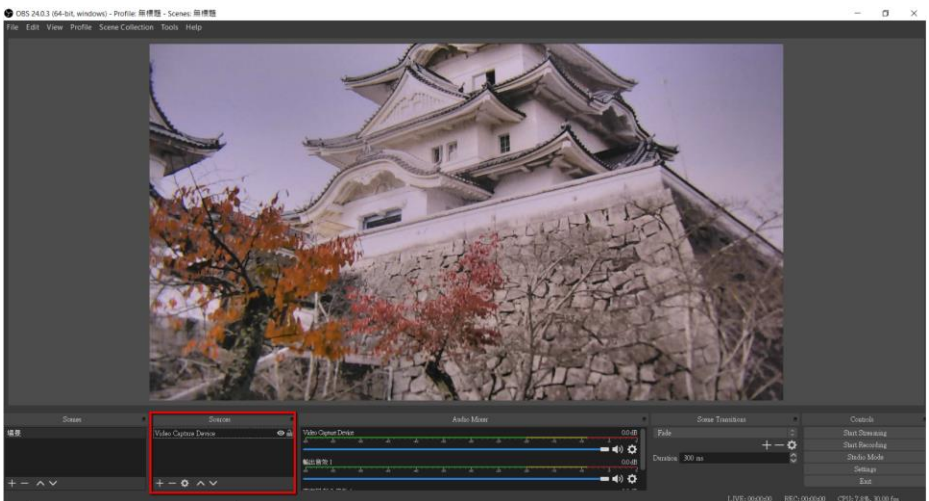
OBS 24.0.3 (64-bit, windows) - Profile: 無標題 - Scenes: 無標題

File Edit View Profile Scene Collection Tools Help

Scenes
場景

Sources
Video Capture Device

Audio Mixer
Video Capture Device
0.0 dB
輸出音效 1
0.0 dB

Scene Transitions
Fade
Duration 300 ms

Controls
Start Streaming
Start Recording
Studio Mode
Settings
Exit

LIVE: 00:00:00 REC: 00:00:00 CPU: 7.0%, 30.00 fps